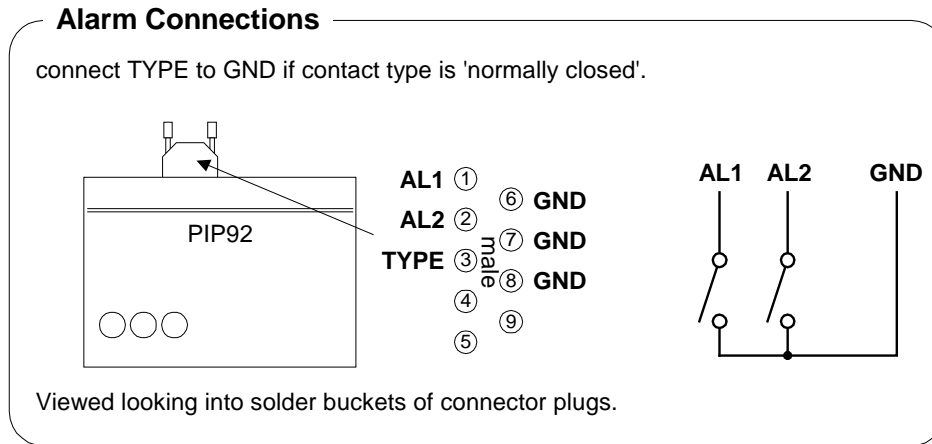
Alarm Connections

connect TYPE to GND if contact type is 'normally closed'.

PIP92

AL1 ①
AL2 ②
TYPE ③
④
⑤
⑥ GND
⑦ GND
⑧ GND
⑨
male

AL1 AL2 GND

Viewed looking into solder buckets of connector plugs.